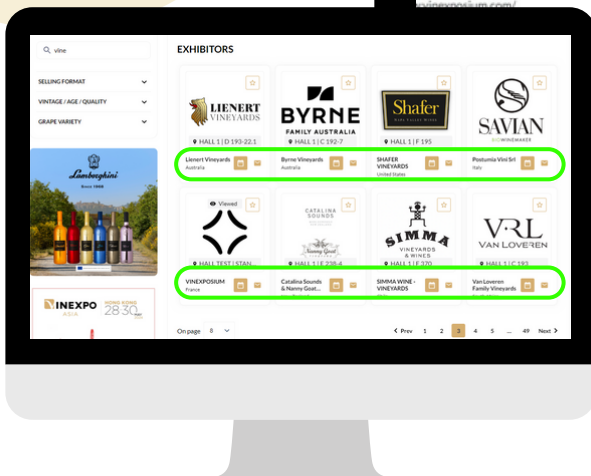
vinexposium.com/

vine

SELLING FORMAT

VINTAGE / AGE / QUALITY

GRAPE VARIETY

Lamborghini
Since 1968

VINEXPO
ASIA
HONG KONG
28-30

EXHIBITORS

LIENERT VINEYARDS
HALL 1 | D 193-22.1
Lienert Vineyards
Australia

BYRNE FAMILY AUSTRALIA
HALL 1 | C 192-7
Byrne Vineyards
Australia

Shafer
HALL 1 | F 195
SHAFER VINEYARDS
United States

SAVIAN
HALL 1 | F
Posturnia Vini Srl
Italy

Viewed
HALL TEST | STAN
VINEXPOSIUM
France

CATALINA SOUNDS
Nanny Goat
HALL 1 | F 238-4
Catalina Sounds & Nanny Goat...

SIMMA VINEYARDS & WINES
HALL 1 | F 270
SIMMA WINE - VINEYARDS

VRL VAN LOVEREN
HALL 1 | C 193
Van Loveren Family Vineyards

On page 8

Prev 1 2 3 4 5 ... 49 Next